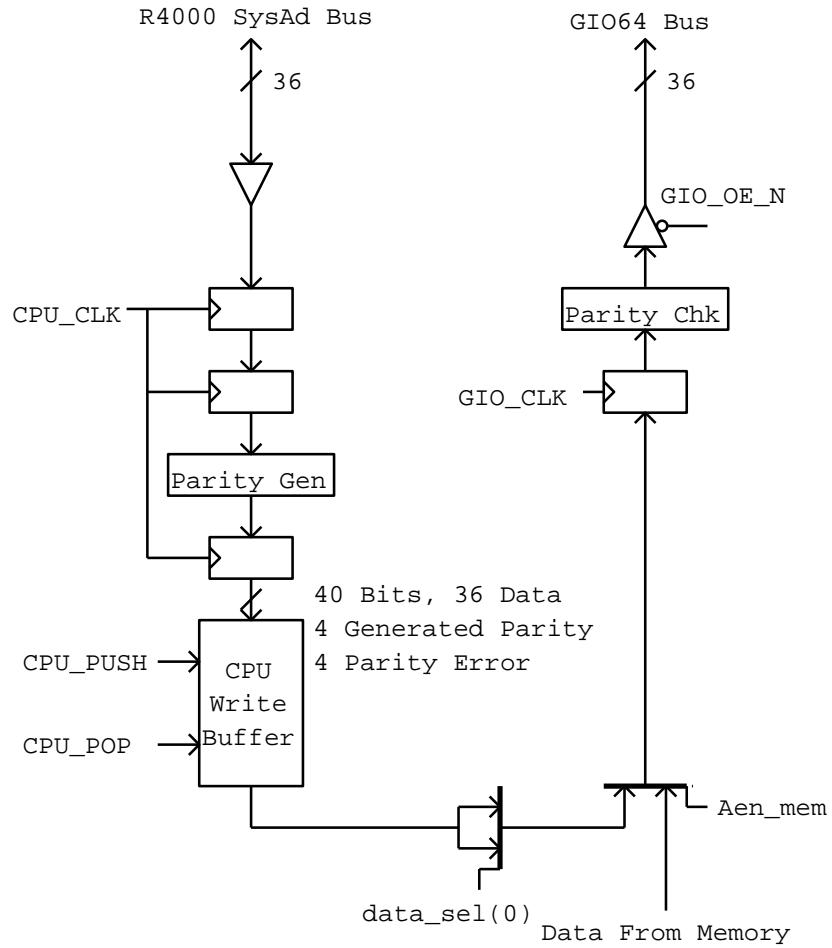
R4000 SysAd Bus

36

GIO64 Bus

36

GIO_OE_N

CPU_CLK

Parity Chk

GIO_CLK

Parity Gen

40 Bits, 36 Data
4 Generated Parity
4 Parity Error

CPU_PUSH

CPU
Write
Buffer

CPU_POP

Aen_mem

data_sel(0)

Data From Memory